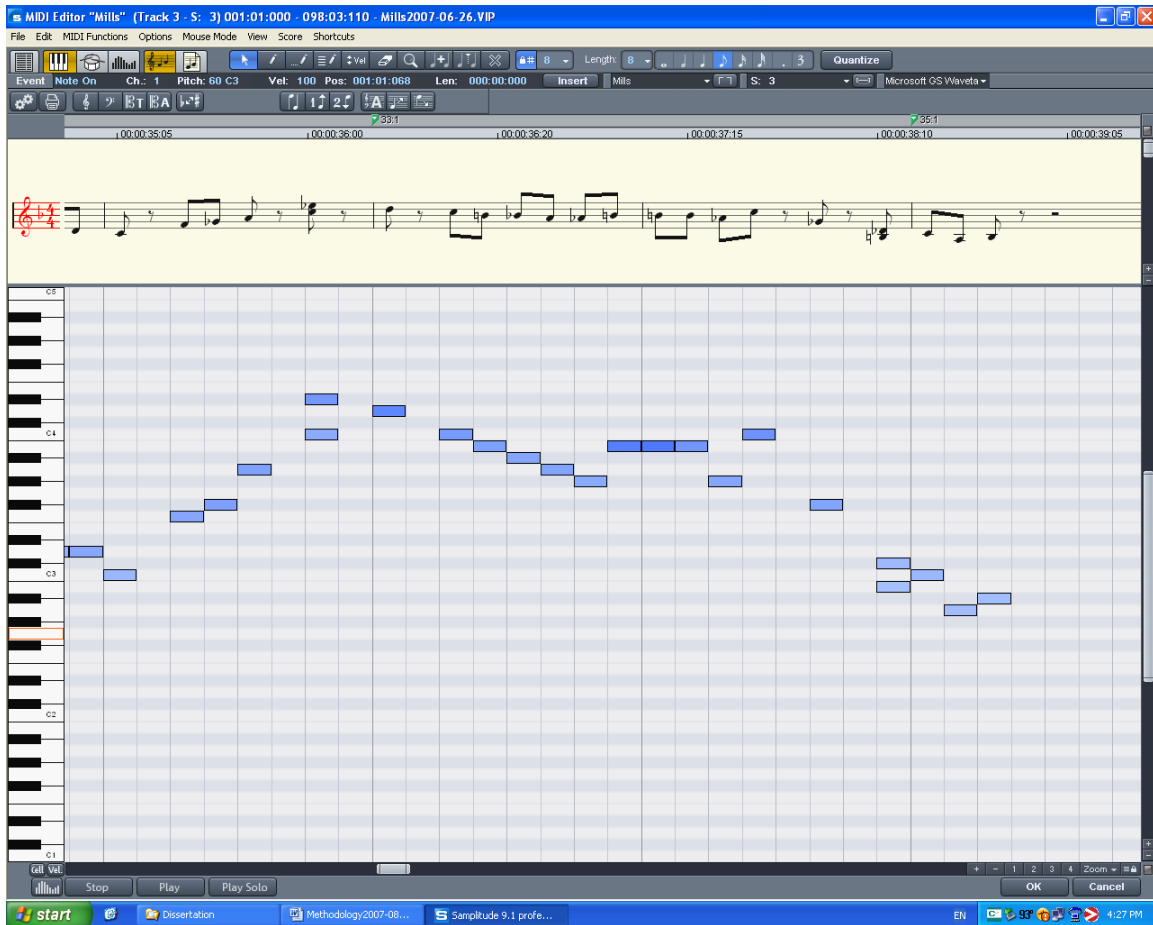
MIDI Editor "Mills" (Track 3 - S: 3) 001:01:000 - 098:03:110 - Mills2007-06-26.VIP

File Edit MIDI Functions Options Mouse Mode View Score Shortcuts

Vel 8 Length: 8 3 Quantize

Event Note On Ch.: 1 Pitch: 60 C3 Vel: 100 Pos: 001:01:068 Len: 000:00:000 Insert Mills S: 3 Microsoft GS Waveta

33:1 35:1

00:00:35:05 00:00:36:00 00:00:36:20 00:00:37:15 00:00:38:10 00:00:39:05

C5 C4 C3 C2 C1

Cell Vel.

Stop Play Play Solo

1 2 3 4 Zoom

OK Cancel

start Dissertation Methodology2007-08... Samplitude 9.1 profe... EN 93° 4:27 PM